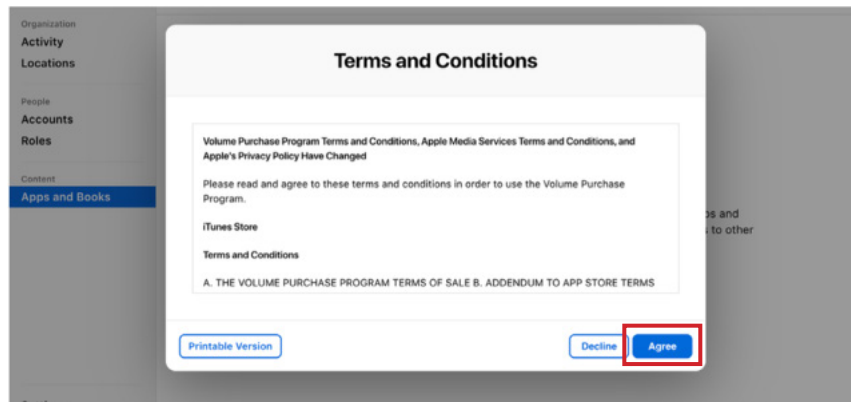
Organization
Activity
Locations

People
Accounts
Roles

Content
Apps and Books

Terms and Conditions

Volume Purchase Program Terms and Conditions, Apple Media Services Terms and Conditions, and Apple's Privacy Policy Have Changed

Please read and agree to these terms and conditions in order to use the Volume Purchase Program.

iTunes Store

Terms and Conditions

A. THE VOLUME PURCHASE PROGRAM TERMS OF SALE B. ADDENDUM TO APP STORE TERMS

Printable Version

Decline

Agree

ps and
to other